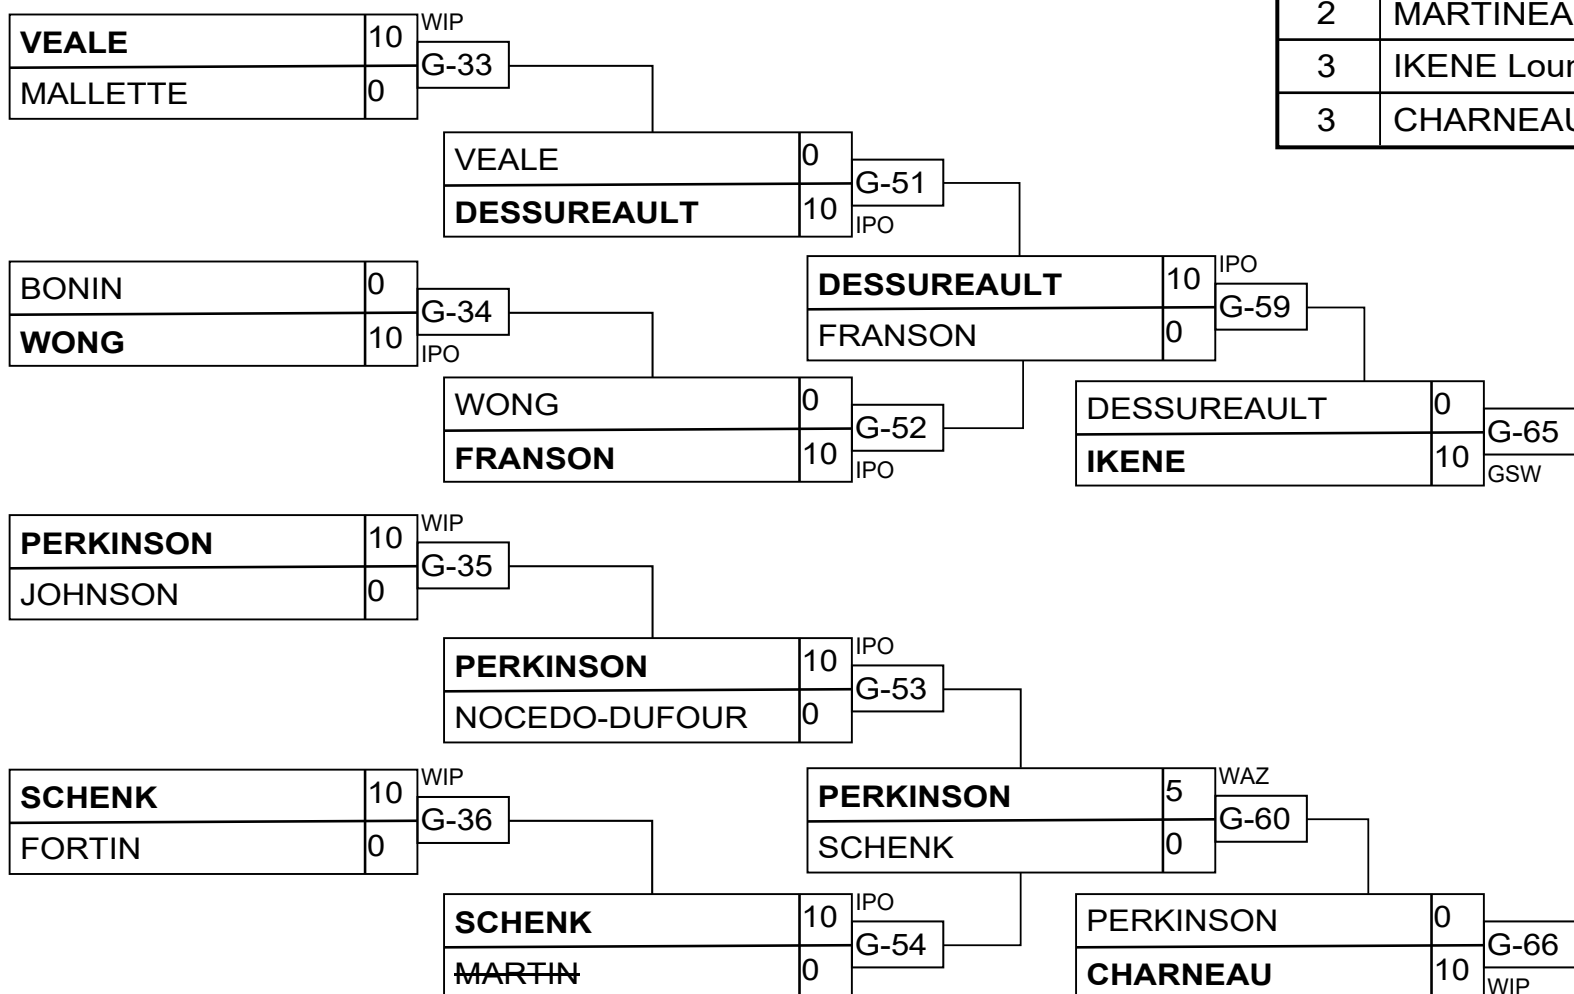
| 2 | MARTINEA |
|---|---|
| 3 | IKENE Lour |
| 3 | CHARNEAU |

VEALE 10
MALLETTE 0
WIP
G-33

VEALE 0
DESSUREAULT 10
G-51
IPO

BONIN 0
WONG 10
G-34
IPO

DESSUREAULT 10
FRANSON 0
IPO
G-59

WONG 0
FRANSON 10
G-52
IPO

DESSUREAULT 0
IKENE 10
G-65
GSW

PERKINSON 10
JOHNSON 0
WIP
G-35

PERKINSON 10
NOCEDO-DUFOUR 0
IPO
G-53

SCHENK 10
FORTIN 0
WIP
G-36

PERKINSON 5
SCHENK 0
WAZ
G-60

SCHENK 10
MARTIN 0
IPO
G-54

PERKINSON 0
CHARNEAU 10
G-66
WIP